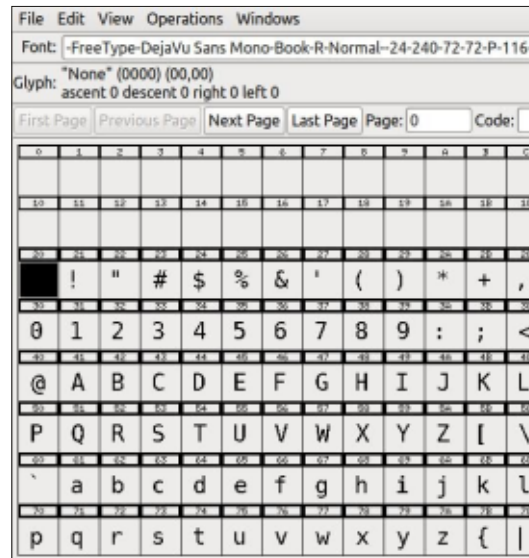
File Edit View Operations Windows

Font: -FreeType-DejaVu Sans Mono-Book-R-Normal--24-240-72-72-P-116

Glyph: "None" (0000) (00,00)
ascent 0 descent 0 right 0 left 0

First Page | Previous Page | Next Page | Last Page | Page: 0 | Code:

| 0 | 1 | 2 | 3 | 4 | 5 | 6 | 7 | 8 | 9 | A | B | C |
|---|---|---|---|---|---|---|---|---|---|---|---|---|
| | | | | | | | | | | | | |
| 10 | 11 | 12 | 13 | 14 | 15 | 16 | 17 | 18 | 19 | 1A | 1B | 1C |
| | | | | | | | | | | | | |
| 20 | 21 | 22 | 23 | 24 | 25 | 26 | 27 | 28 | 29 | 2A | 2B | 2C |
| | ! | " | # | $ | % | & | ' | ( | ) | * | + | , |
| 30 | 31 | 32 | 33 | 34 | 35 | 36 | 37 | 38 | 39 | 3A | 3B | 3C |
| 0 | 1 | 2 | 3 | 4 | 5 | 6 | 7 | 8 | 9 | : | ; | < |
| 40 | 41 | 42 | 43 | 44 | 45 | 46 | 47 | 48 | 49 | 4A | 4B | 4C |
| @ | A | B | C | D | E | F | G | H | I | J | K | L |
| 50 | 51 | 52 | 53 | 54 | 55 | 56 | 57 | 58 | 59 | 5A | 5B | 5C |
| P | Q | R | S | T | U | V | W | X | Y | Z | [ | \ |
| 60 | 61 | 62 | 63 | 64 | 65 | 66 | 67 | 68 | 69 | 6A | 6B | 6C |
| ` | a | b | c | d | e | f | g | h | i | j | k | l |
| 70 | 71 | 72 | 73 | 74 | 75 | 76 | 77 | 78 | 79 | 7A | 7B | 7C |
| p | q | r | s | t | u | v | w | x | y | z | { | \| |